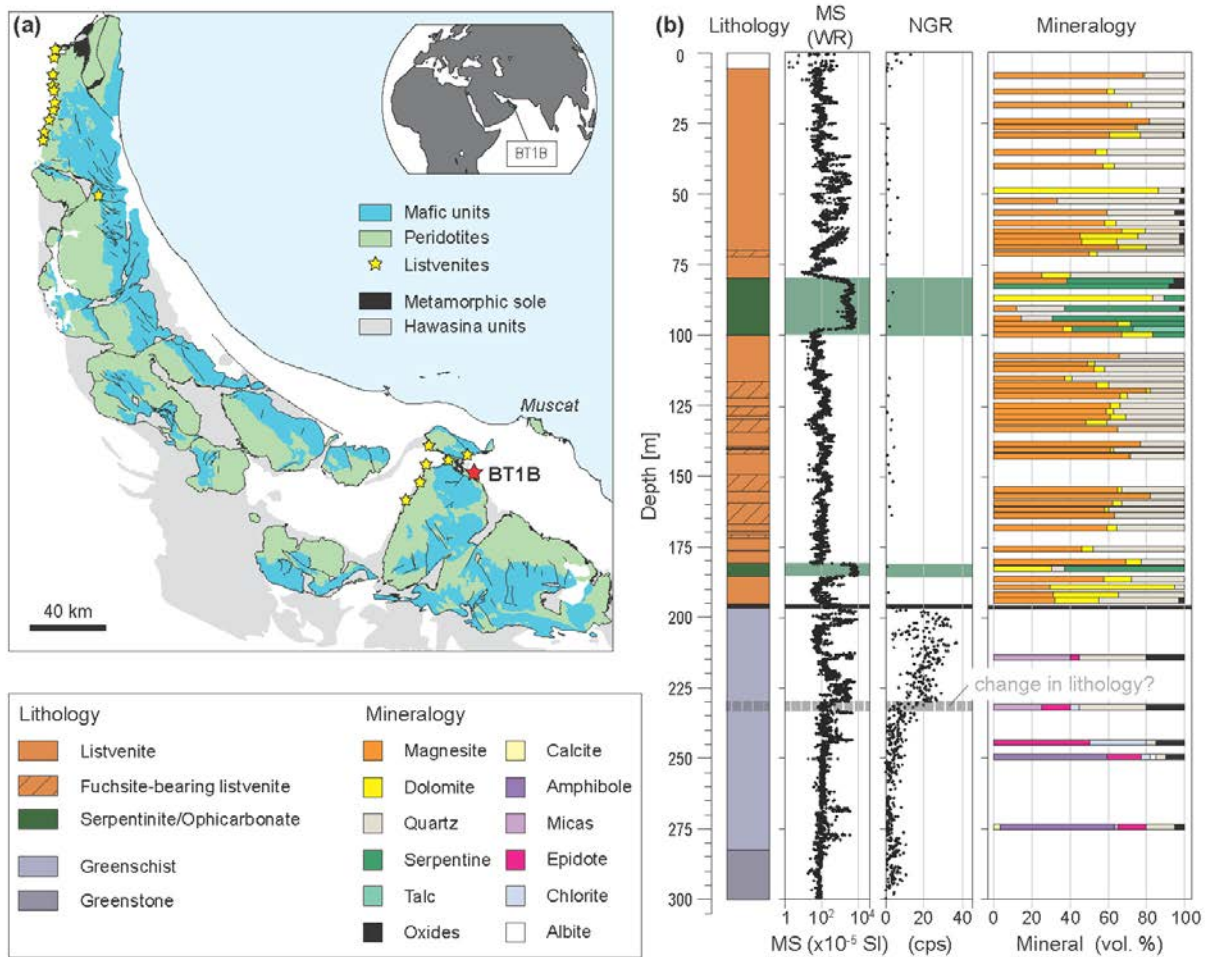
(a)

BT1B

Mafic units
Peridotites
Listvenites
Metamorphic sole
Hawasina units

Muscat

BT1B

40 km

(b)

Lithology

MS (WR)

NGR

Mineralogy

Depth [m]

0
25
50
75
100
125
150
175
200
225
250
275
300

change in lithology?

1 $10^2$ $10^4$
MS ($x10^{-5}$ SI)

0 20 40
(cps)

0 20 40 60 80 100
Mineral (vol. %)

Lithology
Listvenite
Fuchsite-bearing listvenite
Serpentinite/Ophicarbonate
Greenschist
Greenstone

Mineralogy
Magnesite
Dolomite
Quartz
Serpentine
Talc
Oxides
Calcite
Amphibole
Micas
Epidote
Chlorite
Albite